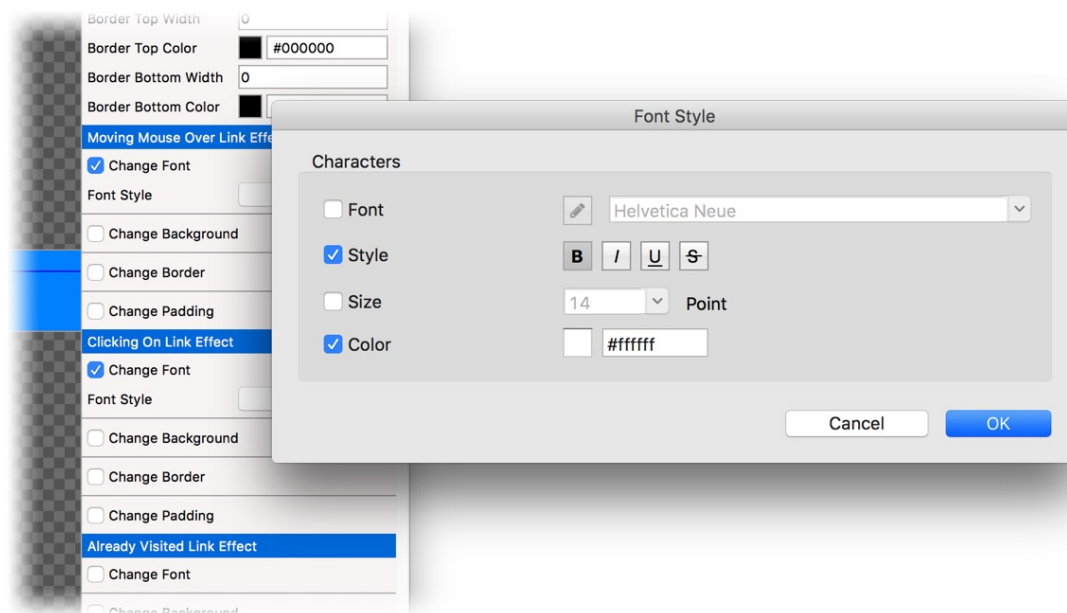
Border Top Width
0
Border Top Color
#000000
Border Bottom Width
0
Border Bottom Color
Moving Mouse Over Link Effe
Change Font
Font Style
Change Background
Change Border
Change Padding
Clicking On Link Effect
Change Font
Font Style
Change Background
Change Border
Change Padding
Already Visited Link Effect
Change Font
Change Background

Font Style

Characters

Font
Helvetica Neue
Style
B I U S
Size
14
Point
Color
#ffffff

Cancel
OK